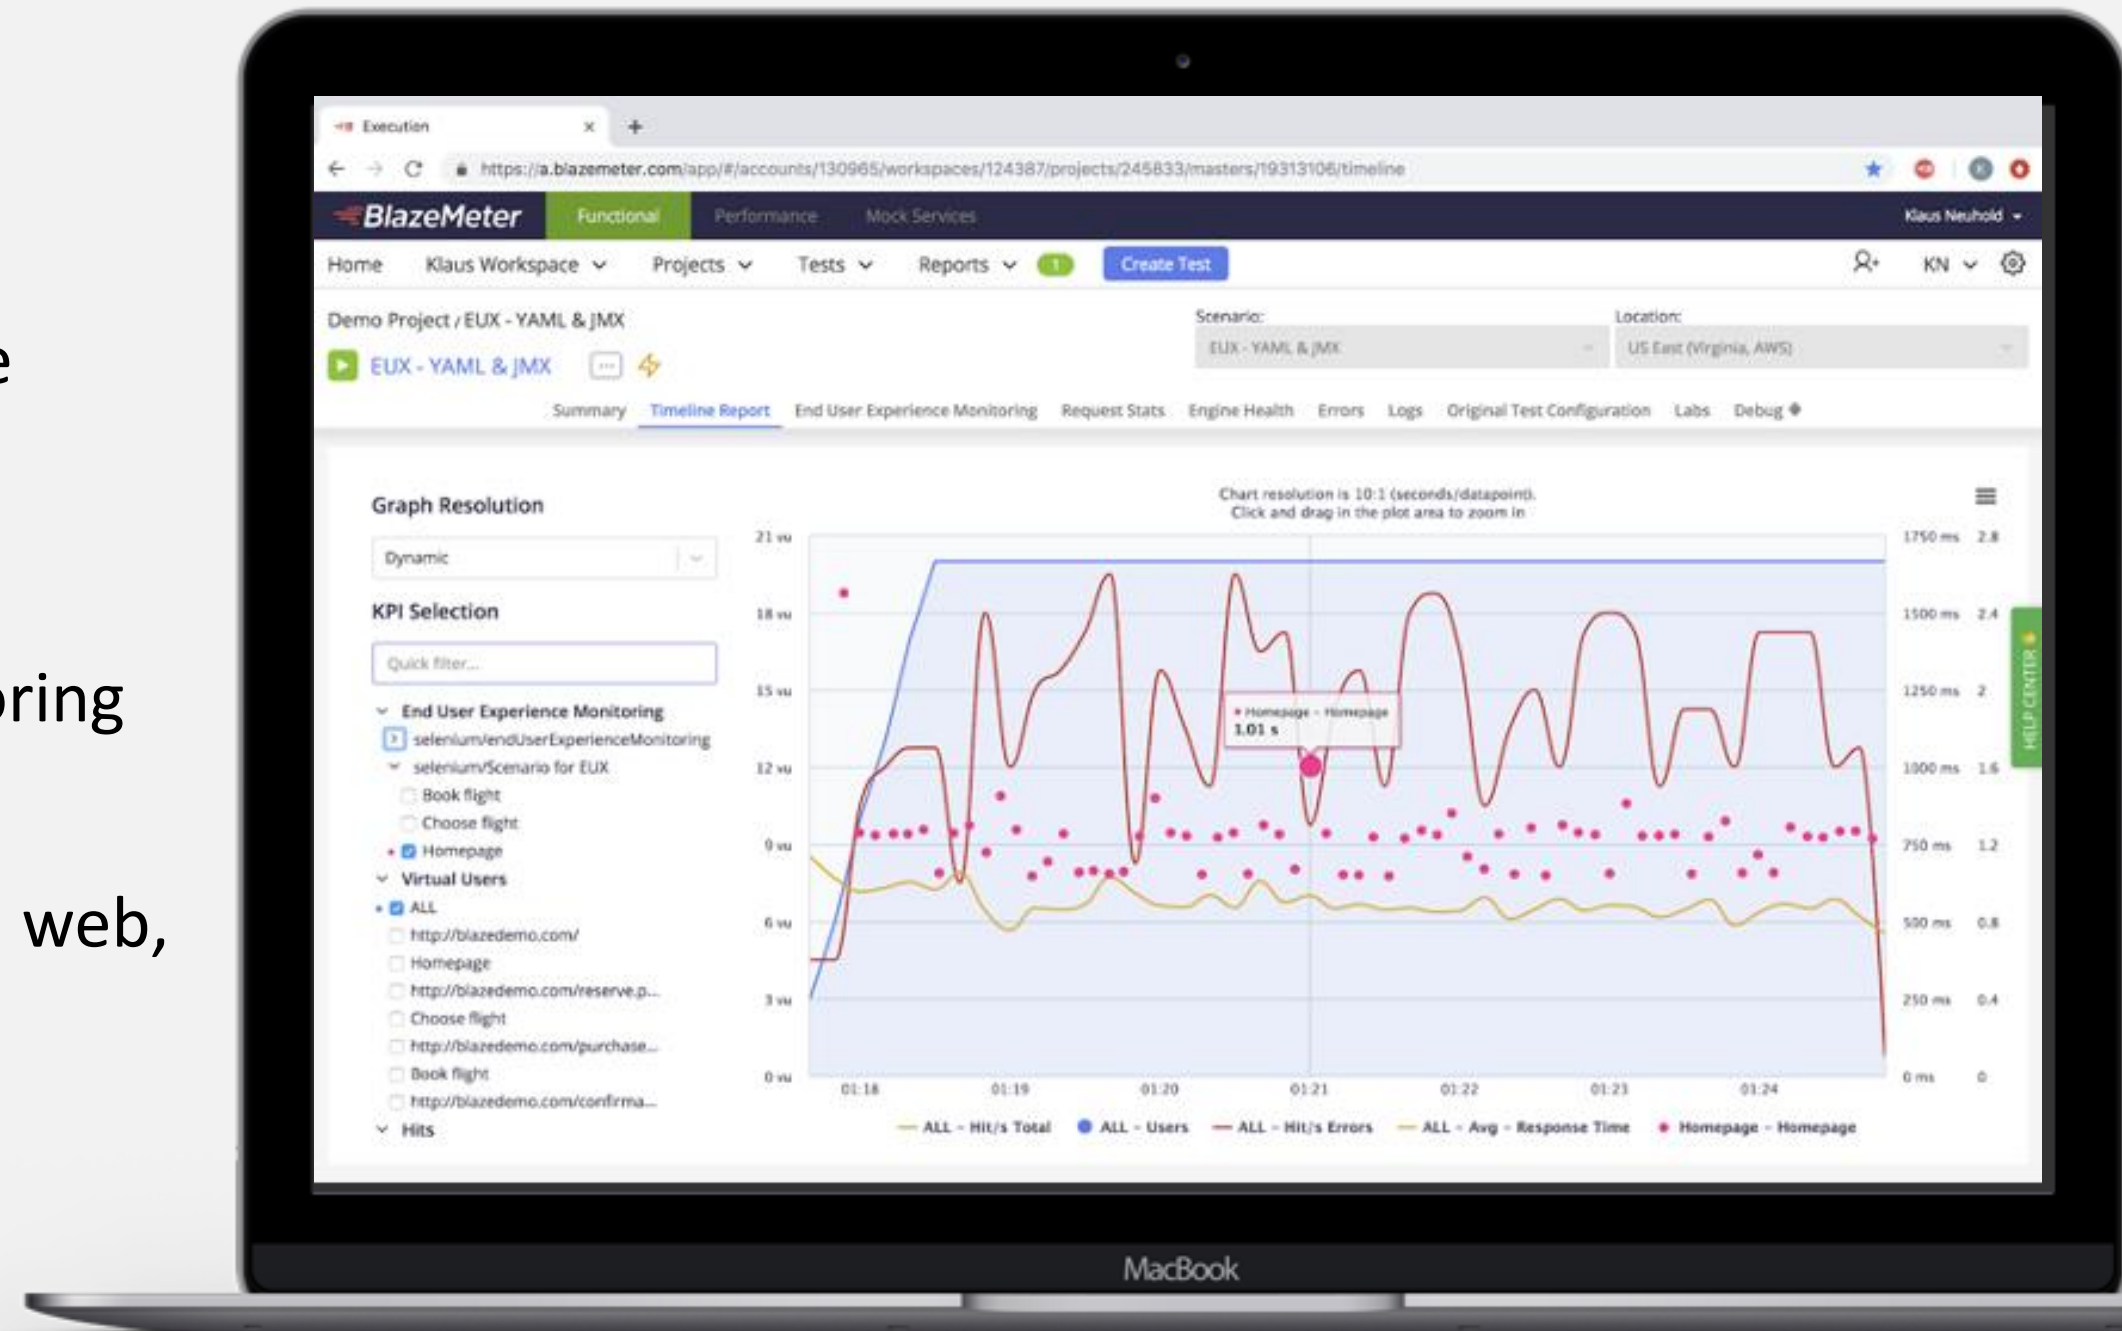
e

oring

web,

Execution

https://a.blazemeter.com/app/#/accounts/130965/workspaces/124387/projects/245833/masters/19313106/timeline

BlazeMeter Functional Performance Mock Services Klaus Neuhold

Home Klaus Workspace Projects Tests Reports 1 Create Test KN

Demo Project / EUX - YAML & JMX

EUX - YAML & JMX

Scenario: EUX - YAML & JMX

Location: US East (Virginia, AWS)

Summary Timeline Report End User Experience Monitoring Request Stats Engine Health Errors Logs Original Test Configuration Labs Debug

Graph Resolution

Dynamic

KPI Selection

Quick filter...

End User Experience Monitoring
selenium/endUserExperienceMonitoring
selenium/Scenario for EUX
Book flight
Choose flight
Homepage
Virtual Users
ALL
http://blazedemo.com/
Homepage
http://blazedemo.com/reserve.p...
Choose flight
http://blazedemo.com/purchase...
Book flight
http://blazedemo.com/confirma...
Hits

Chart resolution is 10:1 (seconds/datapoint).
Click and drag in the plot area to zoom in

21 vu 18 vu 15 vu 12 vu 9 vu 6 vu 3 vu 0 vu

1750 ms 2.8 1500 ms 2.4 1250 ms 2 1000 ms 1.6 750 ms 1.2 500 ms 0.8 250 ms 0.4 0 ms 0

Homepage - Homepage 1.01 s

01:18 01:19 01:20 01:21 01:22 01:23 01:24

ALL - Hit/s Total ALL - Users ALL - Hit/s Errors ALL - Avg - Response Time Homepage - Homepage

HELP CENTER

MacBook